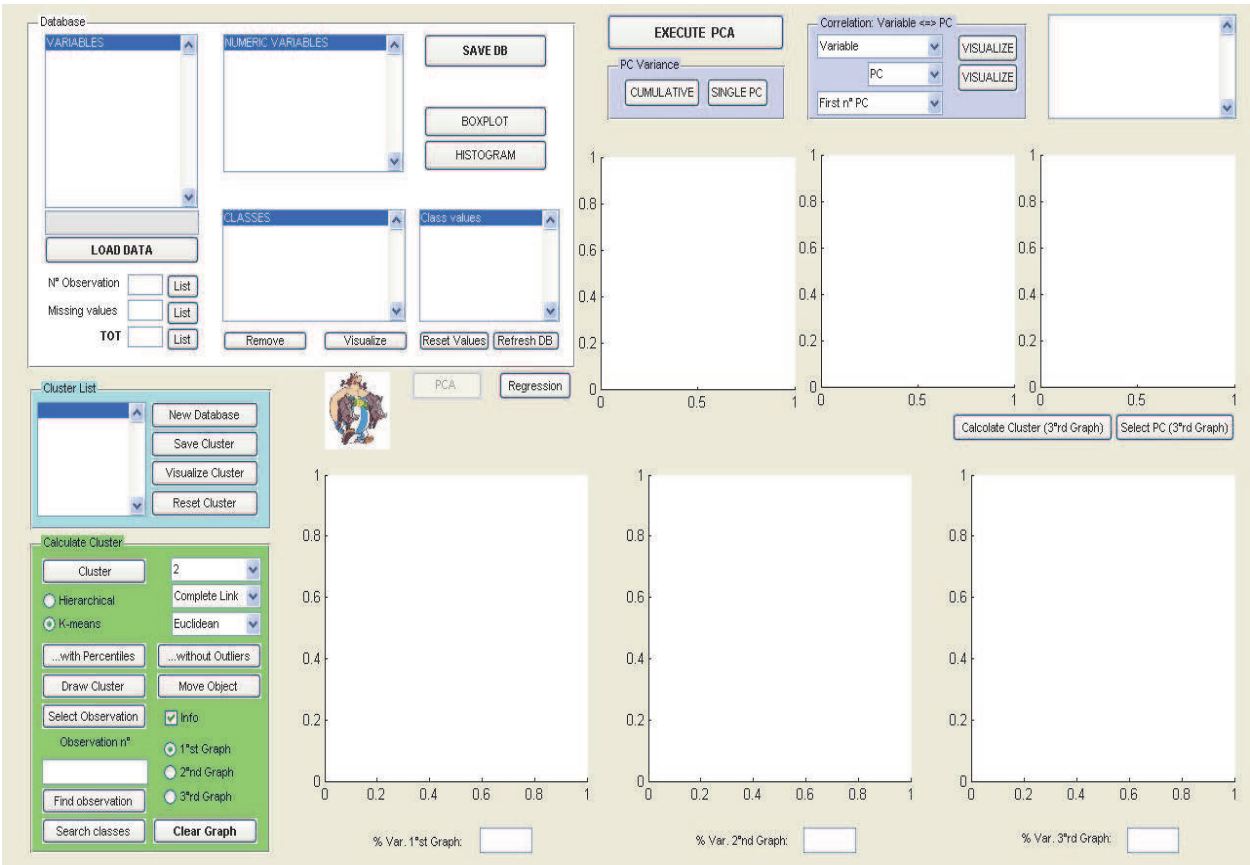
Database

VARIABLES

NUMERIC VARIABLES

SAVE DB

BOXPLOT

HISTOGRAM

LOAD DATA

N° Observation List

Missing values List

TOT List

CLASSES

Class values

Remove Visualize Reset Values Refresh DB

EXECUTE PCA

PC Variance

CUMULATIVE SINGLE PC

Correlation: Variable <=> PC

Variable VISUALIZE

PC VISUALIZE

First n° PC

1
0.8
0.6
0.4
0.2
0
0 0.5 1

1
0.8
0.6
0.4
0.2
0
0 0.5 1

1
0.8
0.6
0.4
0.2
0
0 0.5 1

Calculate Cluster (3°rd Graph) Select PC (3°rd Graph)

PCA Regression

Cluster List

New Database

Save Cluster

Visualize Cluster

Reset Cluster

Calculate Cluster

Cluster 2

Hierarchical Complete Link

K-means Euclidean

...with Percentiles ...without Outliers

Draw Cluster Move Object

Select Observation Info

Observation n°

1°st Graph

2°nd Graph

3°rd Graph

Find observation

Search classes Clear Graph

1
0.8
0.6
0.4
0.2
0
0 0.2 0.4 0.6 0.8 1

1
0.8
0.6
0.4
0.2
0
0 0.2 0.4 0.6 0.8 1

1
0.8
0.6
0.4
0.2
0
0 0.2 0.4 0.6 0.8 1

% Var. 1°st Graph:

% Var. 2°nd Graph:

% Var. 3°rd Graph: